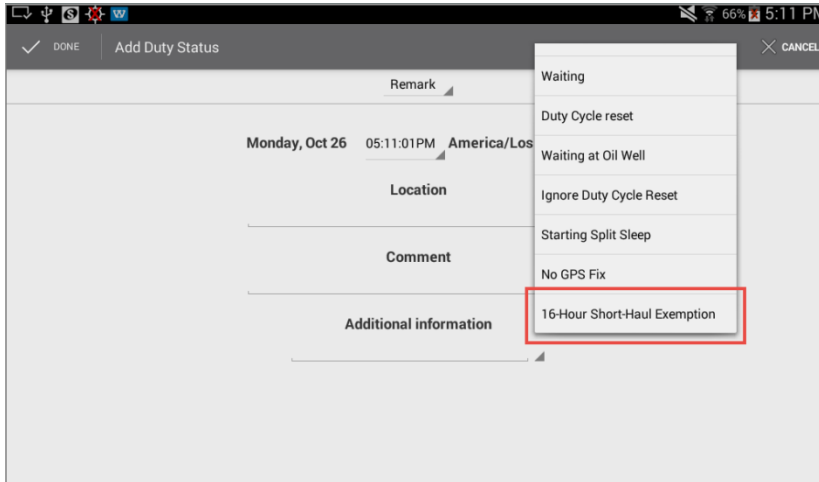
66% 5:11 PM

DONE Add Duty Status CANCEL

Remark

Monday, Oct 26 05:11:01PM America/Los

Location

Comment

Additional information

Waiting
Duty Cycle reset
Waiting at Oil Well
Ignore Duty Cycle Reset
Starting Split Sleep
No GPS Fix
16-Hour Short-Haul Exemption